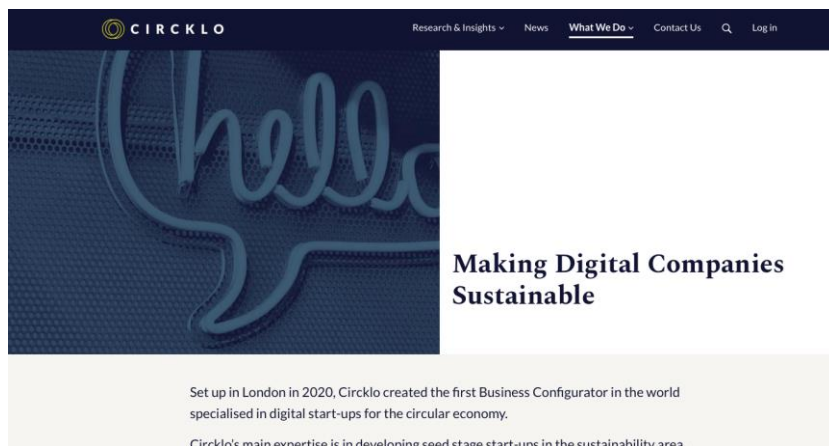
CIRCKLO

Research & Insights ⌄ News What We Do ⌄ Contact Us Log in

hello

Making Digital Companies Sustainable

Set up in London in 2020, Circklo created the first Business Configurator in the world specialised in digital start-ups for the circular economy.

Circklo's main expertise is in developing seed stage start-ups in the sustainability area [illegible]